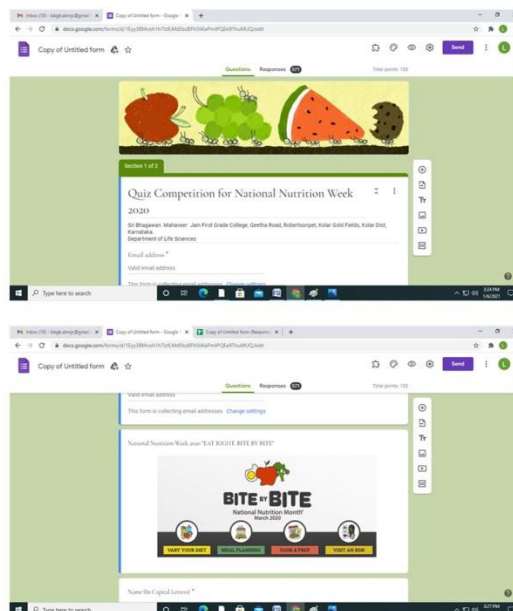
Inbox (10) - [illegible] | Copy of Untitled form - Google | +

docs.google.com/forms/d/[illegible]/edit

Copy of Untitled form

Send

Questions Responses 571

Total points: 100

Section 1 of 2

Quiz Competition for National Nutrition Week 2020

Sri Bhagawan Mahaveer Jain First Grade College, Geetha Road, Robertsonpet, Kolar Gold Fields, Kolar Dist, Karnataka
Department of Life Sciences

Email address *

Valid email address

This form is collecting email addresses. Change settings

Type here to search

3:24 PM 1/6/2021

Inbox (10) - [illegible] | Copy of Untitled form - Google | Copy of Untitled form (Responses) | +

docs.google.com/forms/d/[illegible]/edit

Copy of Untitled form

Send

Questions Responses 571

Total points: 100

Valid email address

This form is collecting email addresses. Change settings

National Nutrition Week 2020 "EAT RIGHT BITE BY BITE"

BITE BY BITE

National Nutrition Month
March 2020

VARY YOUR DIET | MEAL PLANNING | COOK & PREP | VISIT AN RDN

Name (In Capital Letters) *

Type here to search

3:27 PM